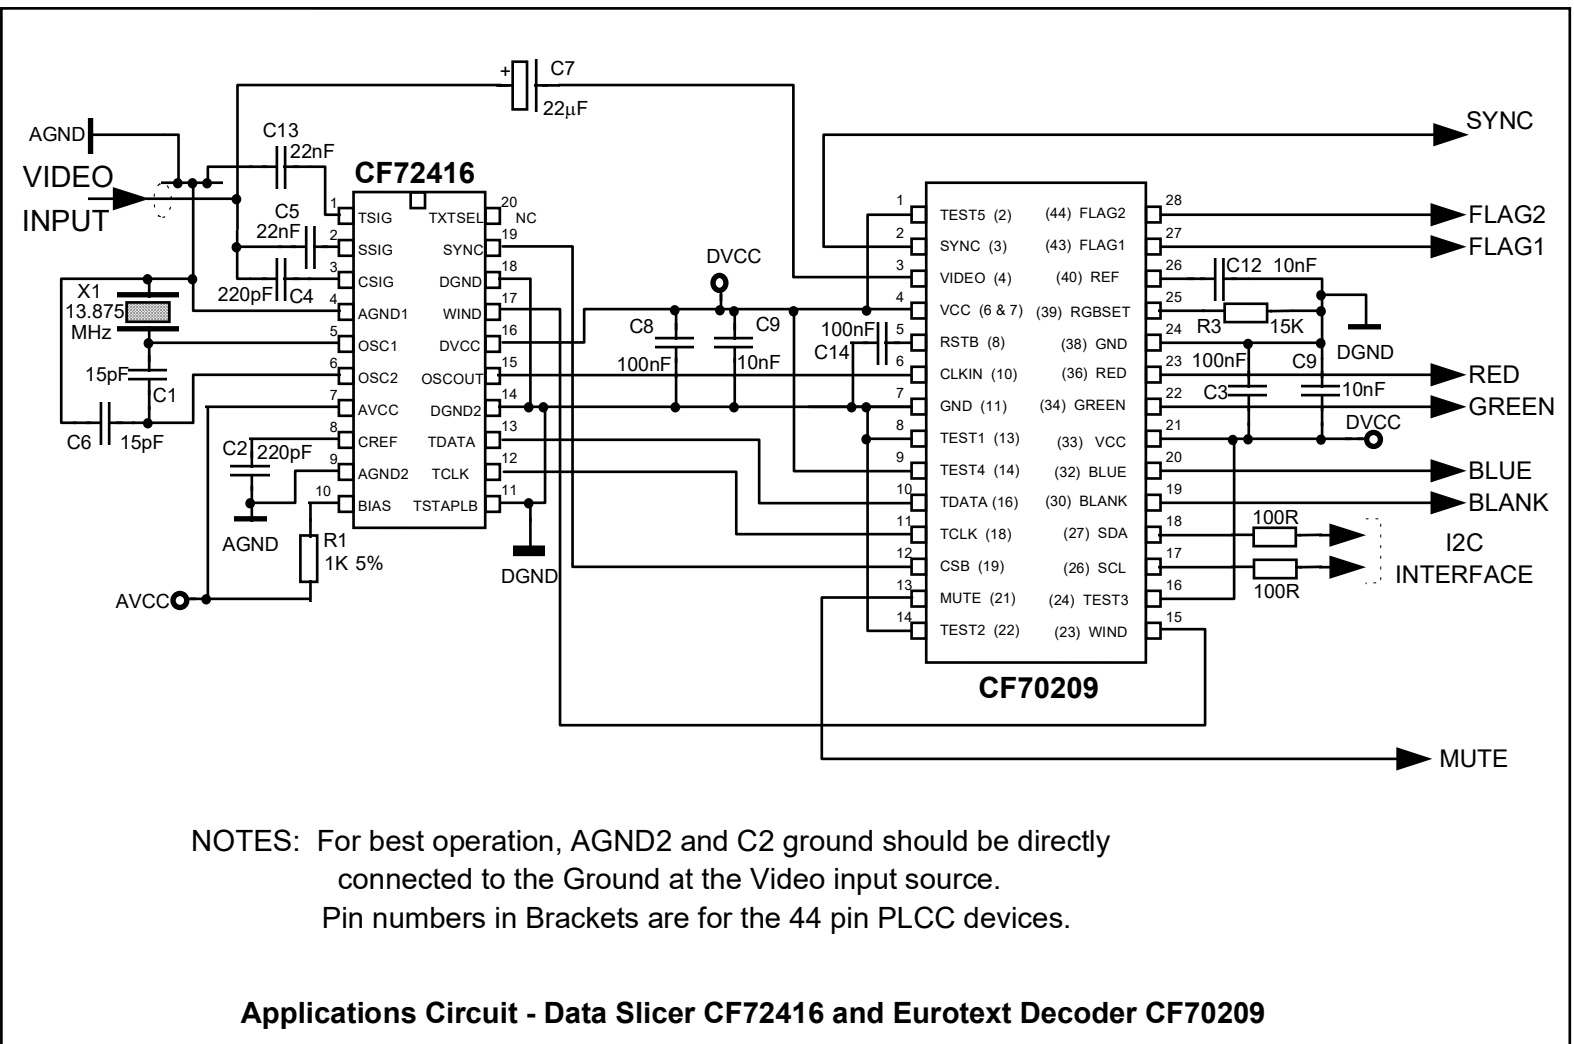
C7
+
22µF
SYNC
AGND
C13
22nF
VIDEO INPUT
CF72416
C5
22nF
220pF C4
X1
13.875
MHz
15pF
C1
C6 15pF
C2 220pF
AGND
R1
1K 5%
AVCC

1 TSIG
2 SSIG
3 CSIG
4 AGND1
5 OSC1
6 OSC2
7 AVCC
8 CREF
9 AGND2
10 BIAS
20 TXTSEL NC
19 SYNC
18 DGND
17 WIND
16 DVCC
15 OSCOUT
14 DGND2
13 TDATA
12 TCLK
11 TSTAPLB

DGND
DVCC
C8
100nF
C9
10nF
100nF
C14

1 TEST5 (2)
2 SYNC (3)
3 VIDEO (4)
4 VCC (6 & 7)
5 RSTB (8)
6 CLKIN (10)
7 GND (11)
8 TEST1 (13)
9 TEST4 (14)
10 TDATA (16)
11 TCLK (18)
12 CSB (19)
13 MUTE (21)
14 TEST2 (22)
28 (44) FLAG2
27 (43) FLAG1
26 (40) REF
25 (39) RGBSET
24 (38) GND
23 (36) RED
22 (34) GREEN
21 (33) VCC
20 (32) BLUE
19 (30) BLANK
18 (27) SDA
17 (26) SCL
16 (24) TEST3
15 (23) WIND

CF70209
FLAG2
FLAG1
C12 10nF
R3 15K
DGND
100nF
C3
C9
10nF
DVCC
RED
GREEN
BLUE
BLANK
100R
100R
I2C INTERFACE
MUTE

NOTES: For best operation, AGND2 and C2 ground should be directly connected to the Ground at the Video input source.
Pin numbers in Brackets are for the 44 pin PLCC devices.

Applications Circuit - Data Slicer CF72416 and Eurotext Decoder CF70209